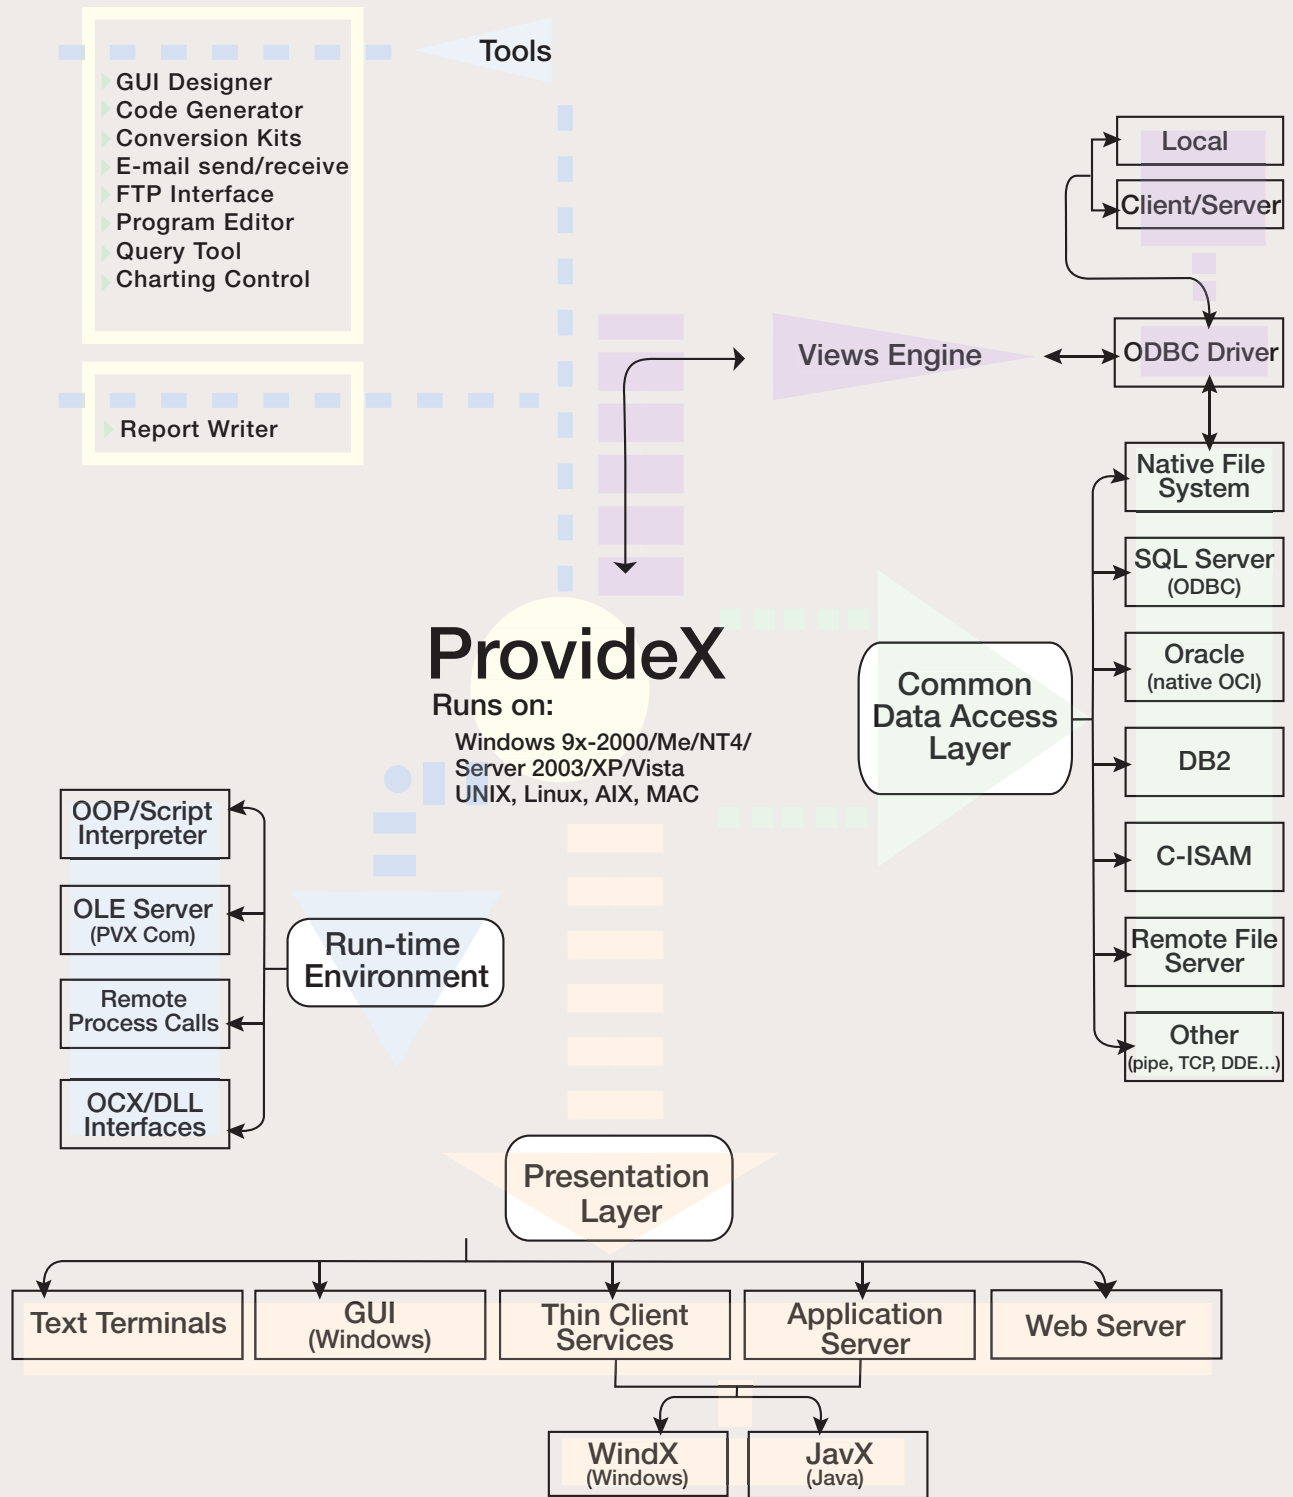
Tools

GUI Designer
Code Generator
Conversion Kits
E-mail send/receive
FTP Interface
Program Editor
Query Tool
Charting Control

Report Writer

Local

Client/Server

Views Engine

ODBC Driver

Native File System

SQL Server (ODBC)

Oracle (native OCI)

DB2

C-ISAM

Remote File Server

Other (pipe, TCP, DDE...)

Common Data Access Layer

ProvideX

Runs on:

Windows 9x-2000/Me/NT4/ Server 2003/XP/Vista
UNIX, Linux, AIX, MAC

OOP/Script Interpreter

OLE Server (PVX Com)

Remote Process Calls

OCX/DLL Interfaces

Run-time Environment

Presentation Layer

Text Terminals

GUI (Windows)

Thin Client Services

Application Server

Web Server

WindX (Windows)

JavX (Java)